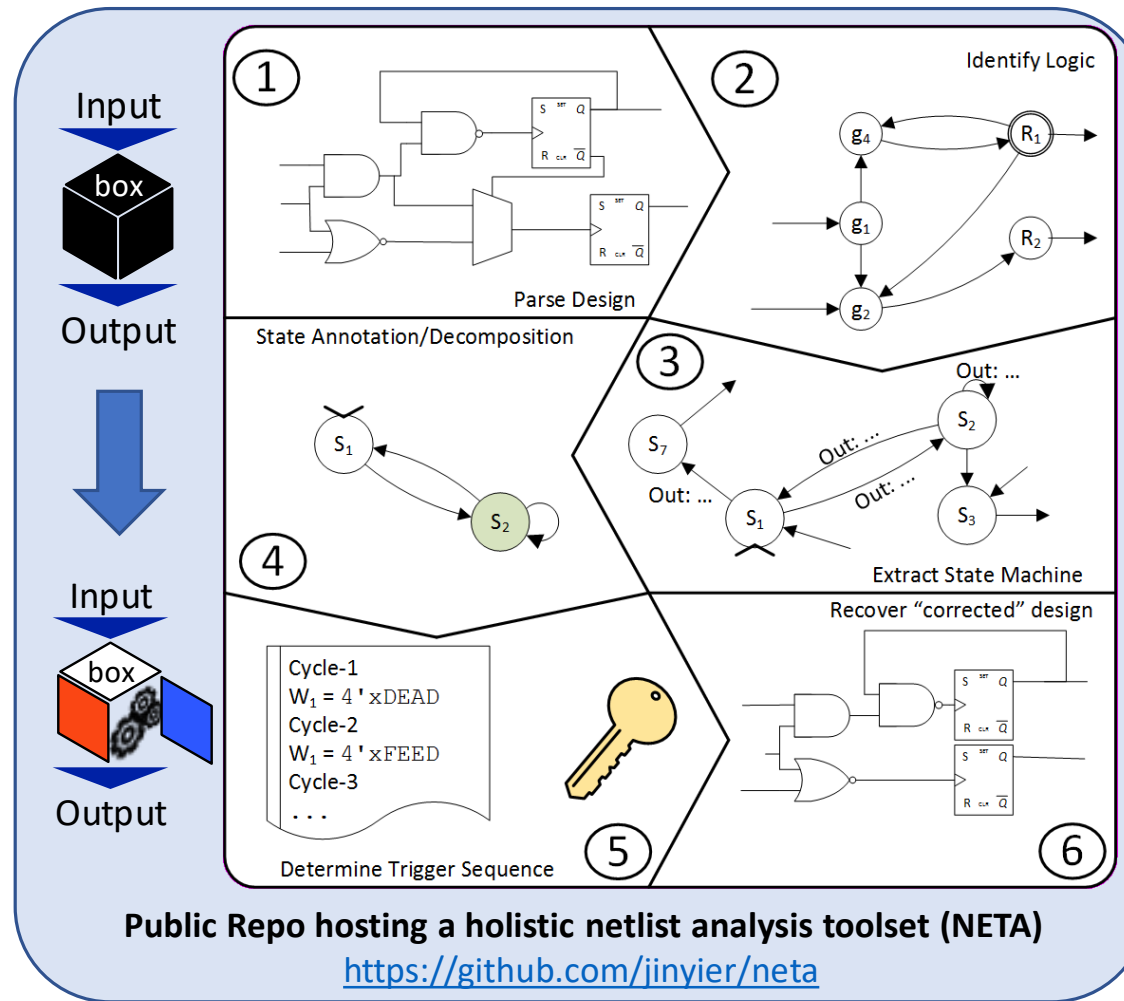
Input

box

Output

Input

box

Output

1

S SET Q

R CLR $\overline{Q}$

S SET Q

R CLR $\overline{Q}$

Parse Design

2

Identify Logic

$g_4$

$R_1$

$g_1$

$R_2$

$g_2$

State Annotation/Decomposition

$S_1$

$S_2$

4

3

Out: ...

$S_2$

$S_7$

Out: ...

Out: ...

Out: ...

$S_1$

$S_3$

Extract State Machine

Cycle-1
$W_1$ = 4'xDEAD
Cycle-2
$W_1$ = 4'xFEED
Cycle-3
. . .

5

Determine Trigger Sequence

Recover "corrected" design

S SET Q

R CLR $\overline{Q}$

S SET Q

R CLR $\overline{Q}$

6

Public Repo hosting a holistic netlist analysis toolset (NETA)
https://github.com/jinyier/neta